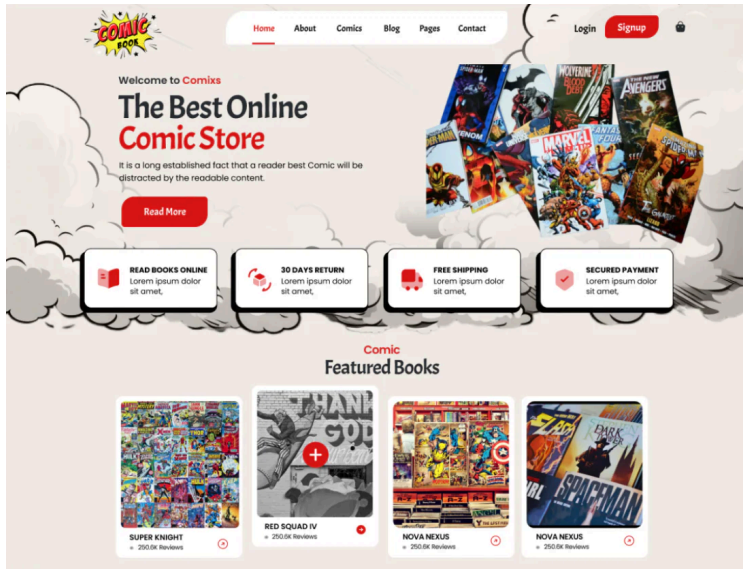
Comic BOOK

Home About Comics Blog Pages Contact

Login Signup

Welcome to Comixs

The Best Online Comic Store

It is a long established fact that a reader best Comic will be distracted by the readable content.

Read More

READ BOOKS ONLINE
Lorem ipsum dolor sit amet,

30 DAYS RETURN
Lorem ipsum dolor sit amet,

FREE SHIPPING
Lorem ipsum dolor sit amet,

SECURED PAYMENT
Lorem ipsum dolor sit amet,

Comic
Featured Books

SUPER KNIGHT
250.6K Reviews

RED SQUAD IV
250.6K Reviews

NOVA NEXUS
250.6K Reviews

NOVA NEXUS
250.6K Reviews